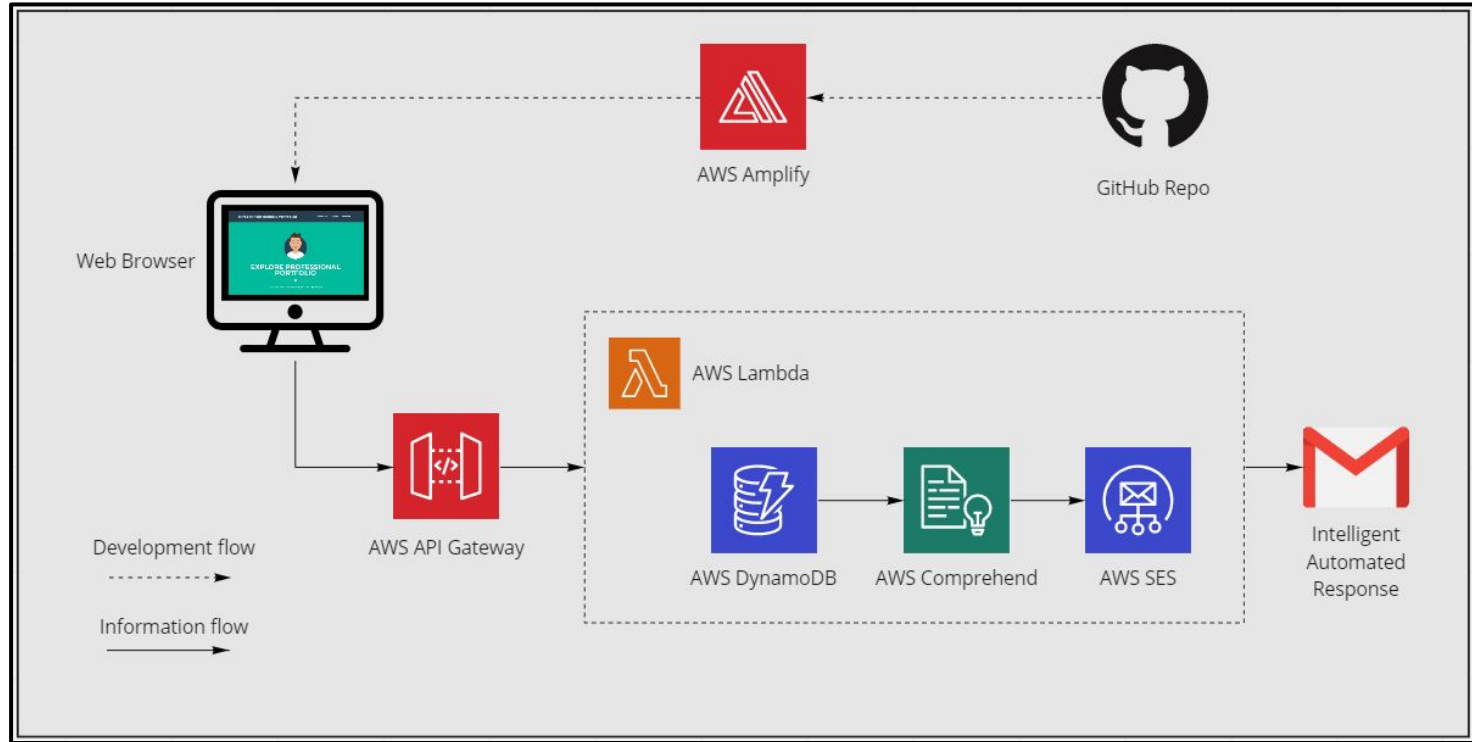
AWS Amplify

GitHub Repo

Web Browser

EXPLORE PROFESSIONAL PORTFOLIO

AWS Lambda

AWS API Gateway

AWS DynamoDB

AWS Comprehend

AWS SES

Intelligent Automated Response

Development flow

Information flow